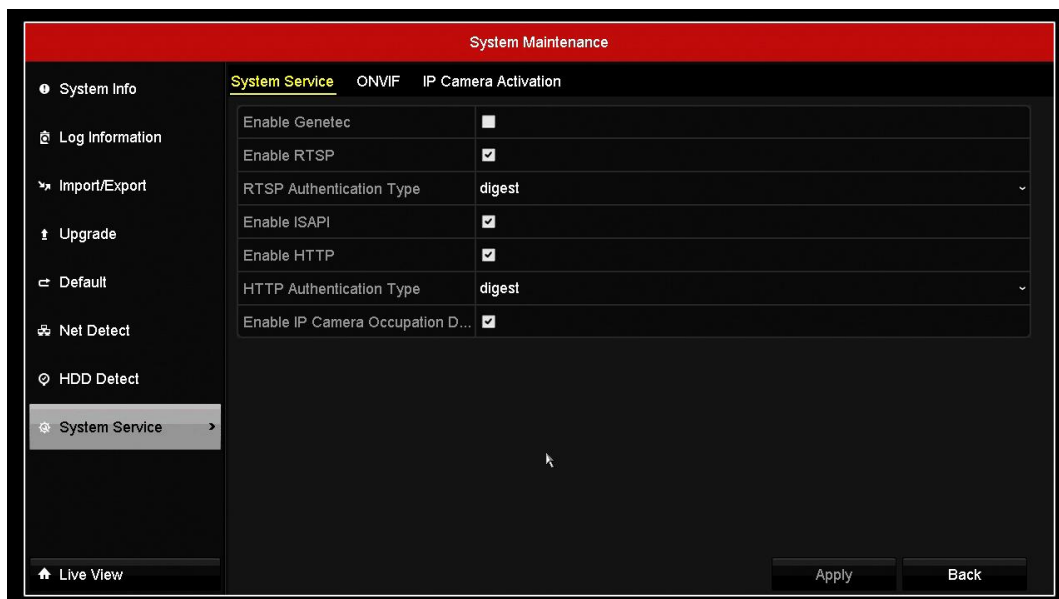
System Maintenance

System Info
Log Information
Import/Export
Upgrade
Default
Net Detect
HDD Detect
System Service
Live View

System Service ONVIF IP Camera Activation

| | |
|---|---|
| Enable Genetec | |
| Enable RTSP | ☑ |
| RTSP Authentication Type | digest |
| Enable ISAPI | ☑ |
| Enable HTTP | ☑ |
| HTTP Authentication Type | digest |
| Enable IP Camera Occupation D... | ☑ |

Apply
Back